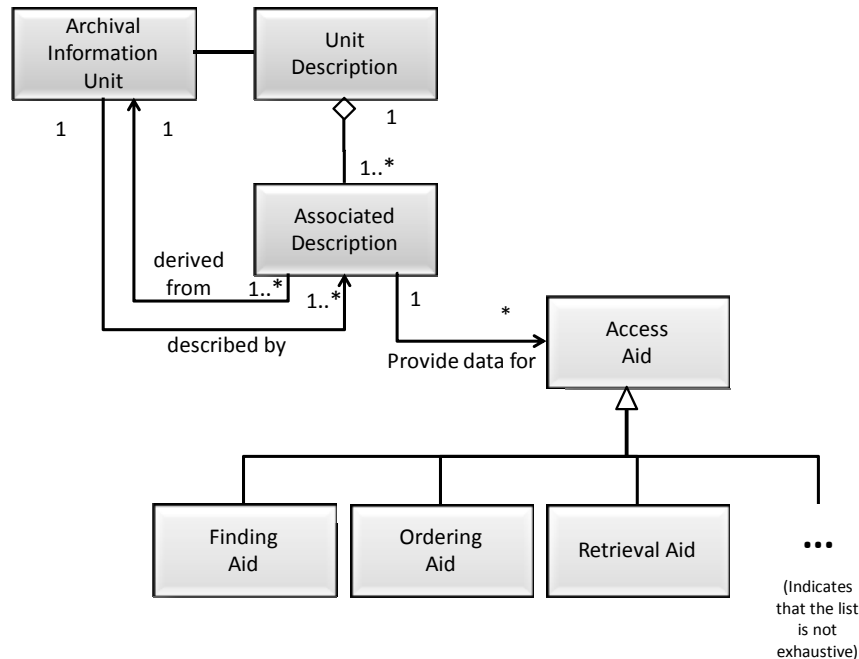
Archival Information Unit

Unit Description

1

1

1

1..*

Associated Description

derived from

1..*

1..*

described by

1

*

Provide data for

Access Aid

Finding Aid

Ordering Aid

Retrieval Aid

...

(Indicates that the list is not exhaustive)